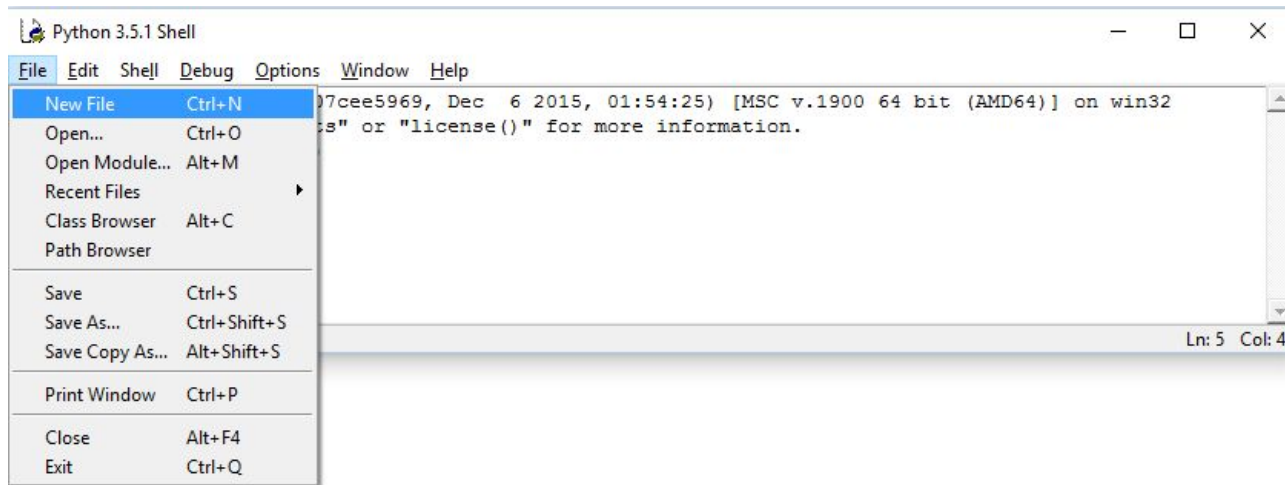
Python 3.5.1 Shell

File Edit Shell Debug Options Window Help

| | |
|---|---|
| New File | Ctrl+N |
| Open... | Ctrl+O |
| Open Module... | Alt+M |
| Recent Files | |
| Class Browser | Alt+C |
| Path Browser | |
| Save | Ctrl+S |
| Save As... | Ctrl+Shift+S |
| Save Copy As... | Alt+Shift+S |
| Print Window | Ctrl+P |
| Close | Alt+F4 |
| Exit | Ctrl+Q |

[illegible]7cee5969, Dec 6 2015, 01:54:25) [MSC v.1900 64 bit (AMD64)] on win32
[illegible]s" or "license()" for more information.

Ln: 5 Col: 4